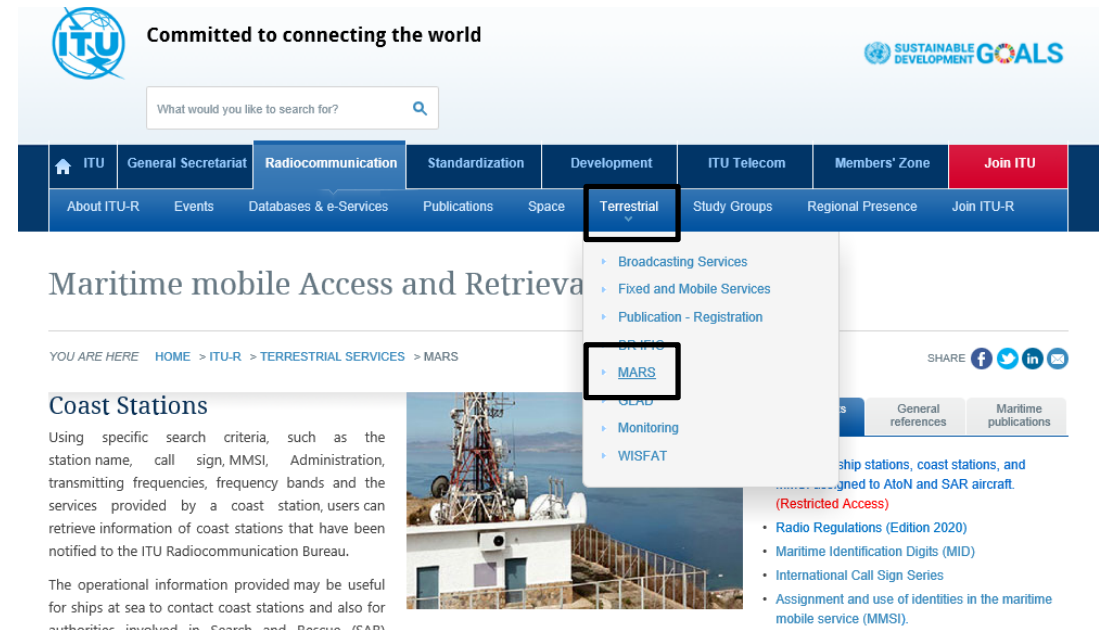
ITU

Committed to connecting the world

SUSTAINABLE DEVELOPMENT GOALS

What would you like to search for?

ITU | General Secretariat | Radiocommunication | Standardization | Development | ITU Telecom | Members' Zone | Join ITU

About ITU-R | Events | Databases & e-Services | Publications | Space | Terrestrial | Study Groups | Regional Presence | Join ITU-R

- Broadcasting Services
- Fixed and Mobile Services
- Publication - Registration
- BR IFIC
- MARS
- GLAD
- Monitoring
- WISFAT

Maritime mobile Access and Retrieva

YOU ARE HERE HOME > ITU-R > TERRESTRIAL SERVICES > MARS

SHARE

Coast Stations

Using specific search criteria, such as the station name, call sign, MMSI, Administration, transmitting frequencies, frequency bands and the services provided by a coast station, users can retrieve information of coast stations that have been notified to the ITU Radiocommunication Bureau.

The operational information provided may be useful for ships at sea to contact coast stations and also for authorities involved in Search and Rescue (SAR)

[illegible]s | General references | Maritime publications

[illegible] ship stations, coast stations, and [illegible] assigned to AtoN and SAR aircraft. (Restricted Access)
- Radio Regulations (Edition 2020)
- Maritime Identification Digits (MID)
- International Call Sign Series
- Assignment and use of identities in the maritime mobile service (MMSI).